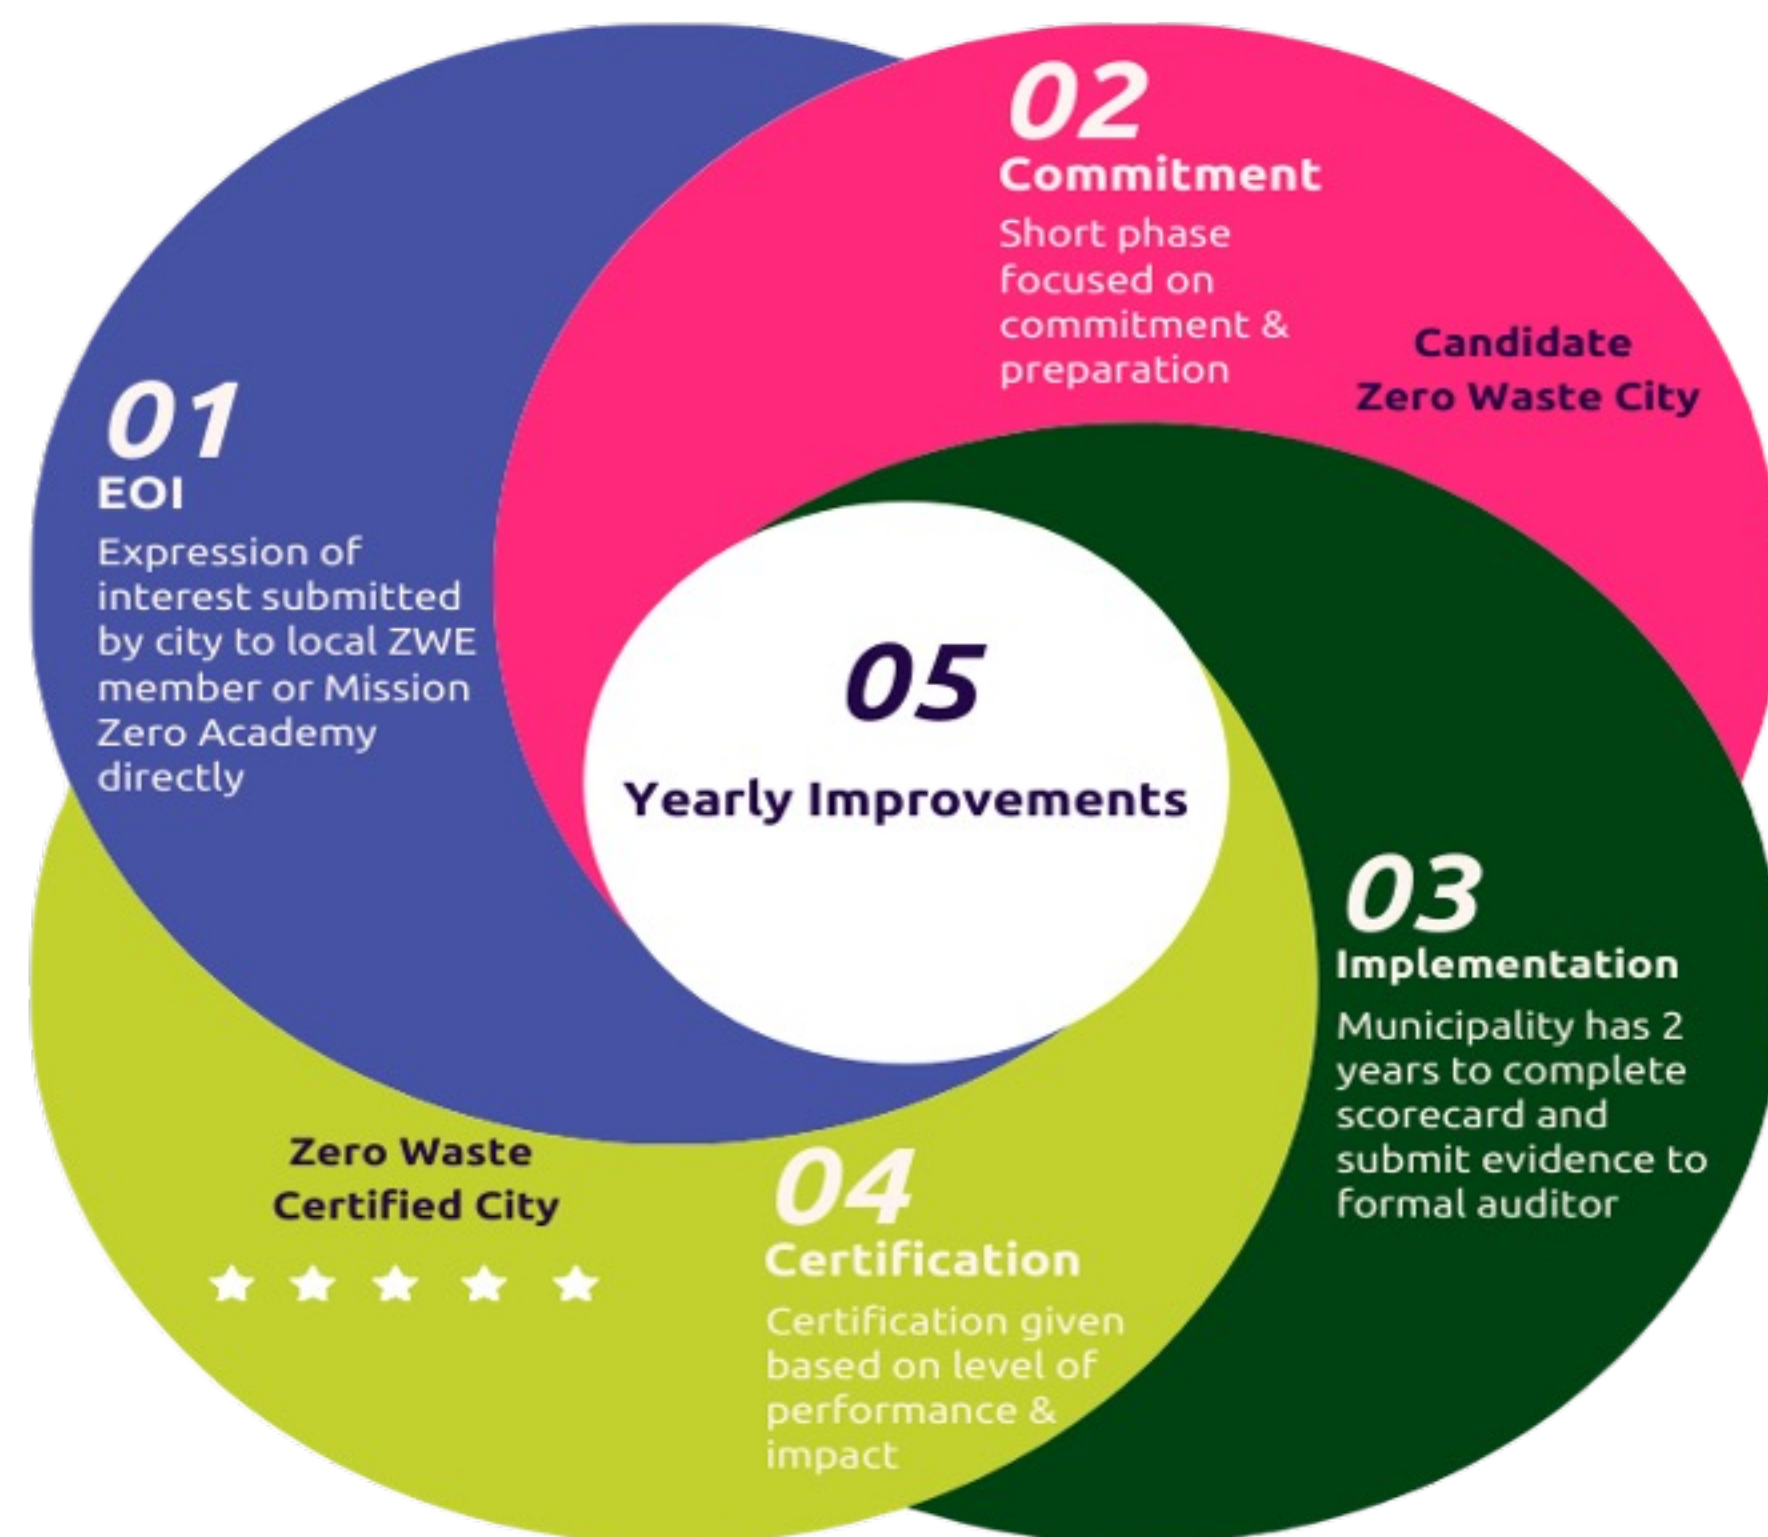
02
Commitment
Short phase focused on commitment & preparation

Candidate Zero Waste City

01
EOI
Expression of interest submitted by city to local ZWE member or Mission Zero Academy directly

05
Yearly Improvements

03
Implementation
Municipality has 2 years to complete scorecard and submit evidence to formal auditor

Zero Waste Certified City

04
Certification
Certification given based on level of performance & impact